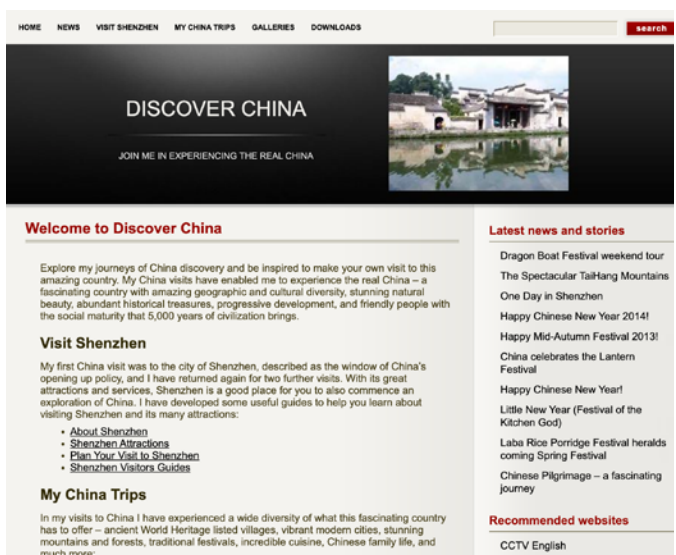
HOME NEWS VISIT SHENZHEN MY CHINA TRIPS GALLERIES DOWNLOADS

search

DISCOVER CHINA

JOIN ME IN EXPERIENCING THE REAL CHINA

Welcome to Discover China

Explore my journeys of China discovery and be inspired to make your own visit to this amazing country. My China visits have enabled me to experience the real China – a fascinating country with amazing geographic and cultural diversity, stunning natural beauty, abundant historical treasures, progressive development, and friendly people with the social maturity that 5,000 years of civilization brings.

Visit Shenzhen

My first China visit was to the city of Shenzhen, described as the window of China's opening up policy, and I have returned again for two further visits. With its great attractions and services, Shenzhen is a good place for you to also commence an exploration of China. I have developed some useful guides to help you learn about visiting Shenzhen and its many attractions:

- About Shenzhen
- Shenzhen Attractions
- Plan Your Visit to Shenzhen
- Shenzhen Visitors Guides

My China Trips

In my visits to China I have experienced a wide diversity of what this fascinating country has to offer – ancient World Heritage listed villages, vibrant modern cities, stunning mountains and forests, traditional festivals, incredible cuisine, Chinese family life, and much more:

Latest news and stories

Dragon Boat Festival weekend tour

The Spectacular TaiHang Mountains

One Day in Shenzhen

Happy Chinese New Year 2014!

Happy Mid-Autumn Festival 2013!

China celebrates the Lantern Festival

Happy Chinese New Year!

Little New Year (Festival of the Kitchen God)

Laba Rice Porridge Festival heralds coming Spring Festival

Chinese Pilgrimage – a fascinating journey

Recommended websites

CCTV English